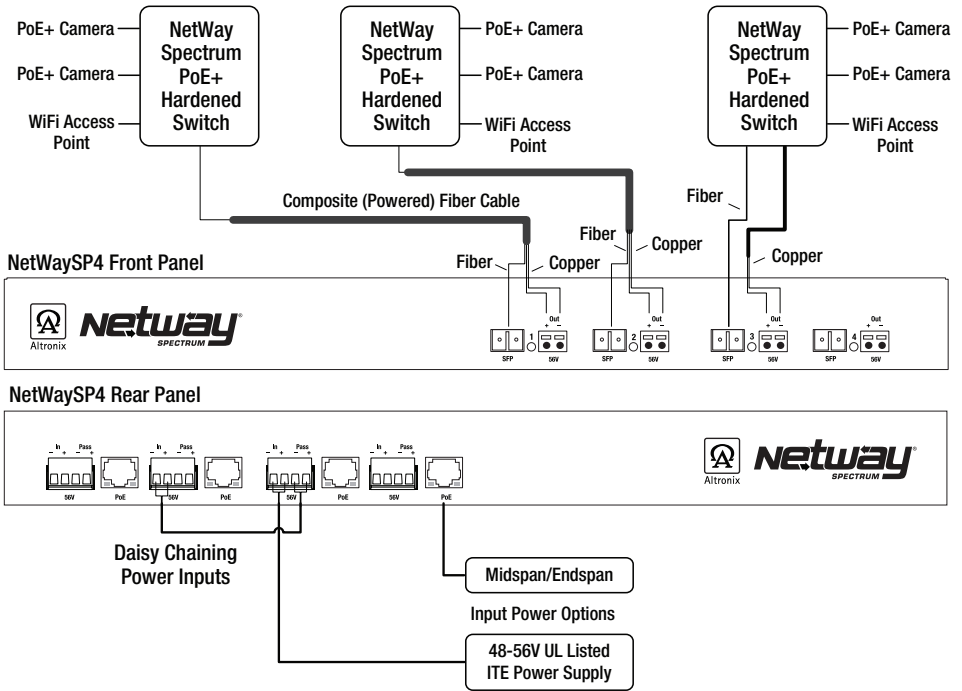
PoE+ Camera
PoE+ Camera
WiFi Access Point

NetWay Spectrum PoE+ Hardened Switch

NetWay Spectrum PoE+ Hardened Switch

PoE+ Camera
PoE+ Camera
WiFi Access Point

NetWay Spectrum PoE+ Hardened Switch

PoE+ Camera
PoE+ Camera
WiFi Access Point

Composite (Powered) Fiber Cable

Fiber
Copper
Fiber
Copper
Fiber
Copper

NetWaySP4 Front Panel

Altronix
NetWay SPECTRUM

SFP 1 Out + − 56V
SFP 2 Out + − 56V
SFP 3 Out + − 56V
SFP 4 Out + − 56V

NetWaySP4 Rear Panel

In − + Pass − + 56V PoE
In − + Pass − + 56V PoE
In − + Pass − + 56V PoE
In − + Pass − + 56V PoE

Altronix
NetWay SPECTRUM

Daisy Chaining Power Inputs

Midspan/Endspan

Input Power Options

48-56V UL Listed ITE Power Supply